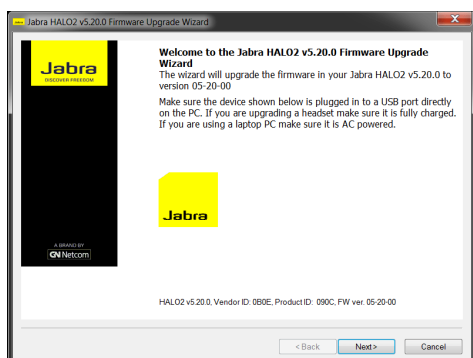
Jabra HALO2 v5.20.0 Firmware Upgrade Wizard

Jabra
DISCOVER FREEDOM

A BRAND BY
GN Netcom

Welcome to the Jabra HALO2 v5.20.0 Firmware Upgrade Wizard

The wizard will upgrade the firmware in your Jabra HALO2 v5.20.0 to version 05-20-00

Make sure the device shown below is plugged in to a USB port directly on the PC. If you are upgrading a headset make sure it is fully charged. If you are using a laptop PC make sure it is AC powered.

Jabra

HALO2 v5.20.0, Vendor ID: 0B0E, Product ID: 090C, FW ver. 05-20-00

< Back    Next >    Cancel